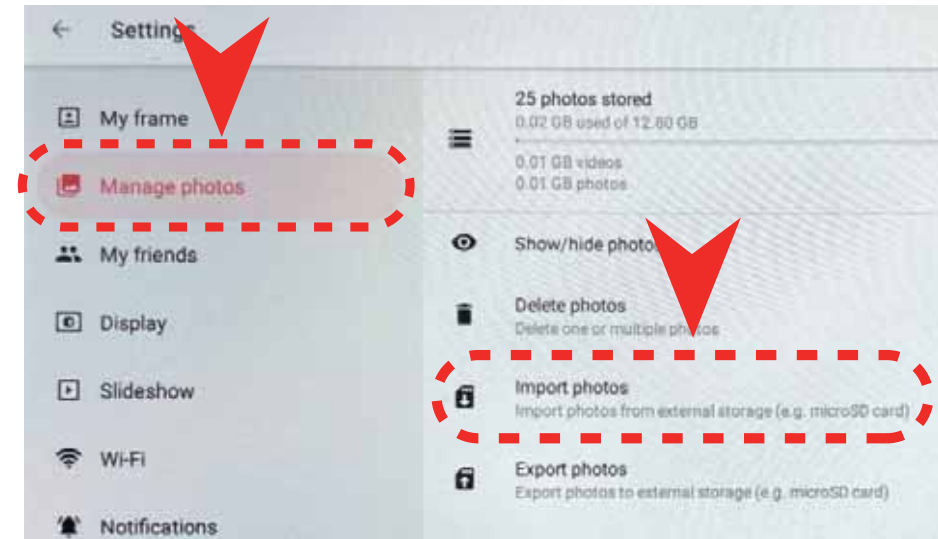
Settings

My frame

Manage photos

My friends

Display

Slideshow

Wi-Fi

Notifications

25 photos stored
0.02 GB used of 12.60 GB

0.01 GB videos
0.01 GB photos

Show/hide photo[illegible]

Delete photos
Delete one or multiple photos

Import photos
Import photos from external storage (e.g. microSD card)

Export photos
Export photos to external storage (e.g. microSD card)